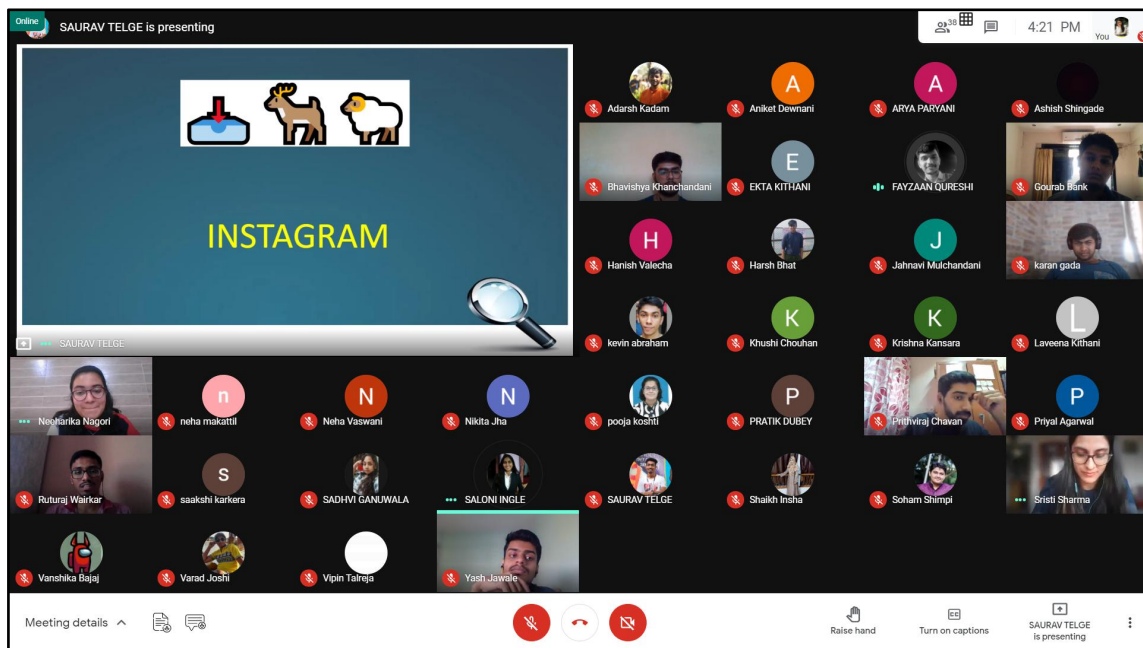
Online
SAURAV TELGE is presenting

38

4:21 PM

You

INSTAGRAM

SAURAV TELGE

Adarsh Kadam
A
Aniket Dewnani
A
ARYA PARYANI
Ashish Shingade
Bhavishya Khanchandani
E
EKTA KITHANI
FAYZAAN QURESHI
Gourab Bank
H
Hanish Valecha
Harsh Bhat
J
Jahnavi Mulchandani
karan gada
kevin abraham
K
Khushi Chouhan
K
Krishna Kansara
L
Laveena Kithani
Neeharika Nagori
n
neha makattil
N
Neha Vaswani
N
Nikita Jha
pooja koshti
P
PRATIK DUBEY
Prithviraj Chavan
P
Priyal Agarwal
Ruturaj Wairkar
S
saakshi karkera
SADHVI GANUWALA
SALONI INGLE
SAURAV TELGE
Shaikh Insha
Soham Shimpi
Sristi Sharma
Vanshika Bajaj
Varad Joshi
Vipin Talreja
Yash Jawale

Meeting details

Raise hand
Turn on captions
SAURAV TELGE is presenting